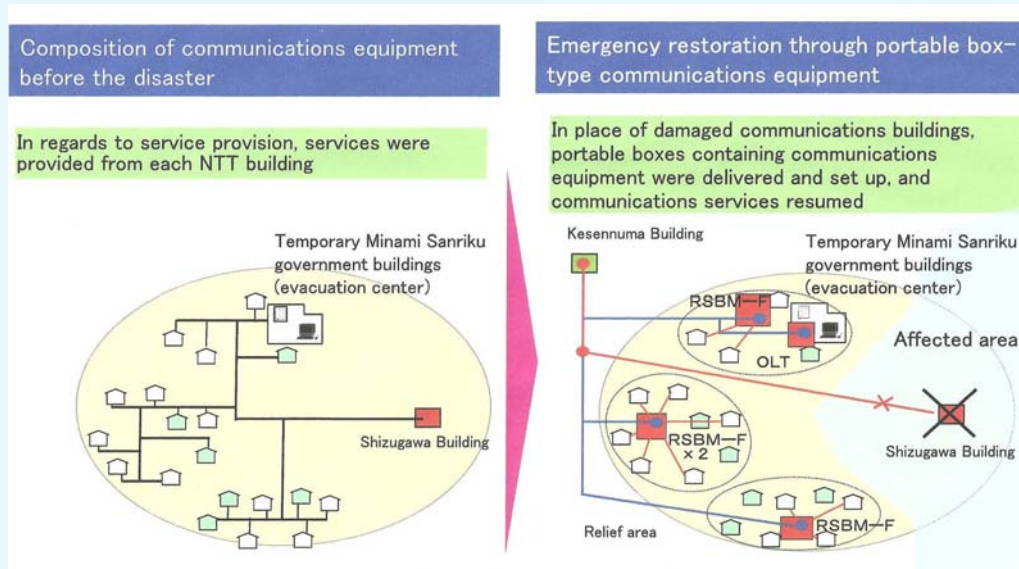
Composition of communications equipment before the disaster

In regards to service provision, services were provided from each NTT building

Temporary Minami Sanriku government buildings (evacuation center)

Shizugawa Building

Emergency restoration through portable box-type communications equipment

In place of damaged communications buildings, portable boxes containing communications equipment were delivered and set up, and communications services resumed

Kesennuma Building

Temporary Minami Sanriku government buildings (evacuation center)

RSBM−F

OLT

Affected area

RSBM−F
× 2

Shizugawa Building

RSBM−F

Relief area